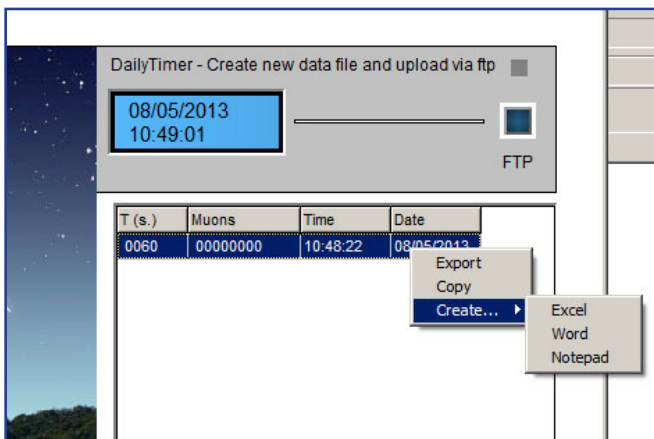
DailyTimer - Create new data file and upload via ftp

08/05/2013
10:49:01

FTP

| T (s.) | Muons | Time | Date |
|---|---|---|---|
| 0060 | 00000000 | 10:48:22 | 08/05/2013 |

Export
Copy
Create...

Excel
Word
Notepad